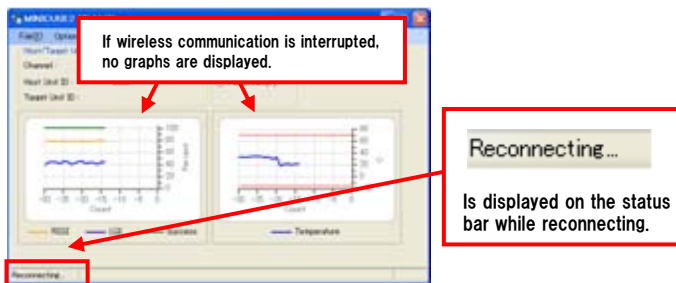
MINICUBE2 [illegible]

File(F) Option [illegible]

Host/Target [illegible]

Channel

Host Unit ID

Target Unit ID :

If wireless communication is interrupted, no graphs are displayed.

Percent

Count

RSSI LQI Success

Temperature

Reconnecting...

Reconnecting...

Is displayed on the status bar while reconnecting.